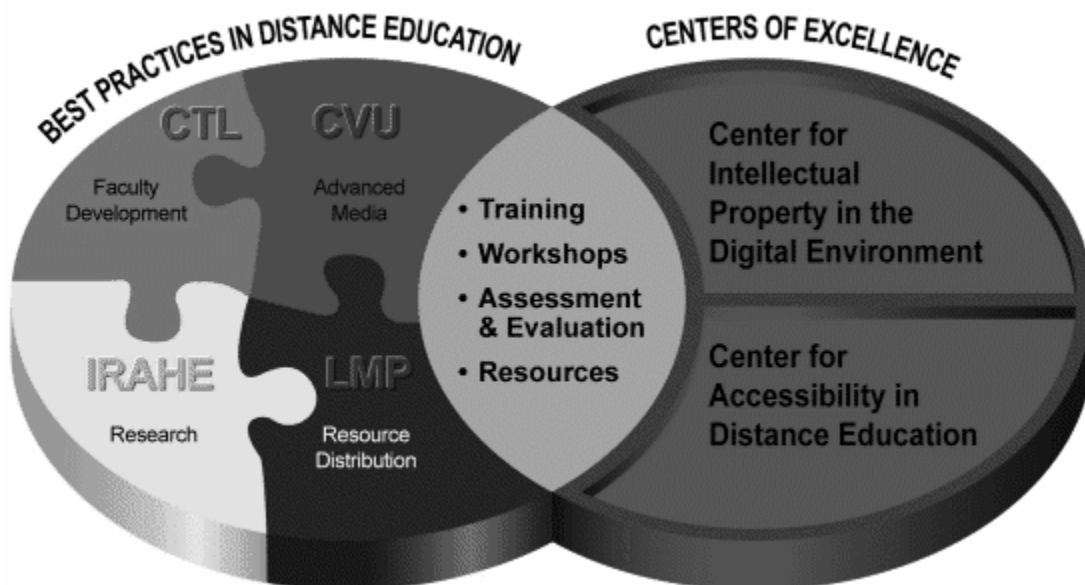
BEST PRACTICES IN DISTANCE EDUCATION

CENTERS OF EXCELLENCE

CTL

Faculty Development

CVU

Advanced Media

IRAHE

Research

LMP

Resource Distribution

• Training
• Workshops
• Assessment & Evaluation
• Resources

Center for Intellectual Property in the Digital Environment

Center for Accessibility in Distance Education